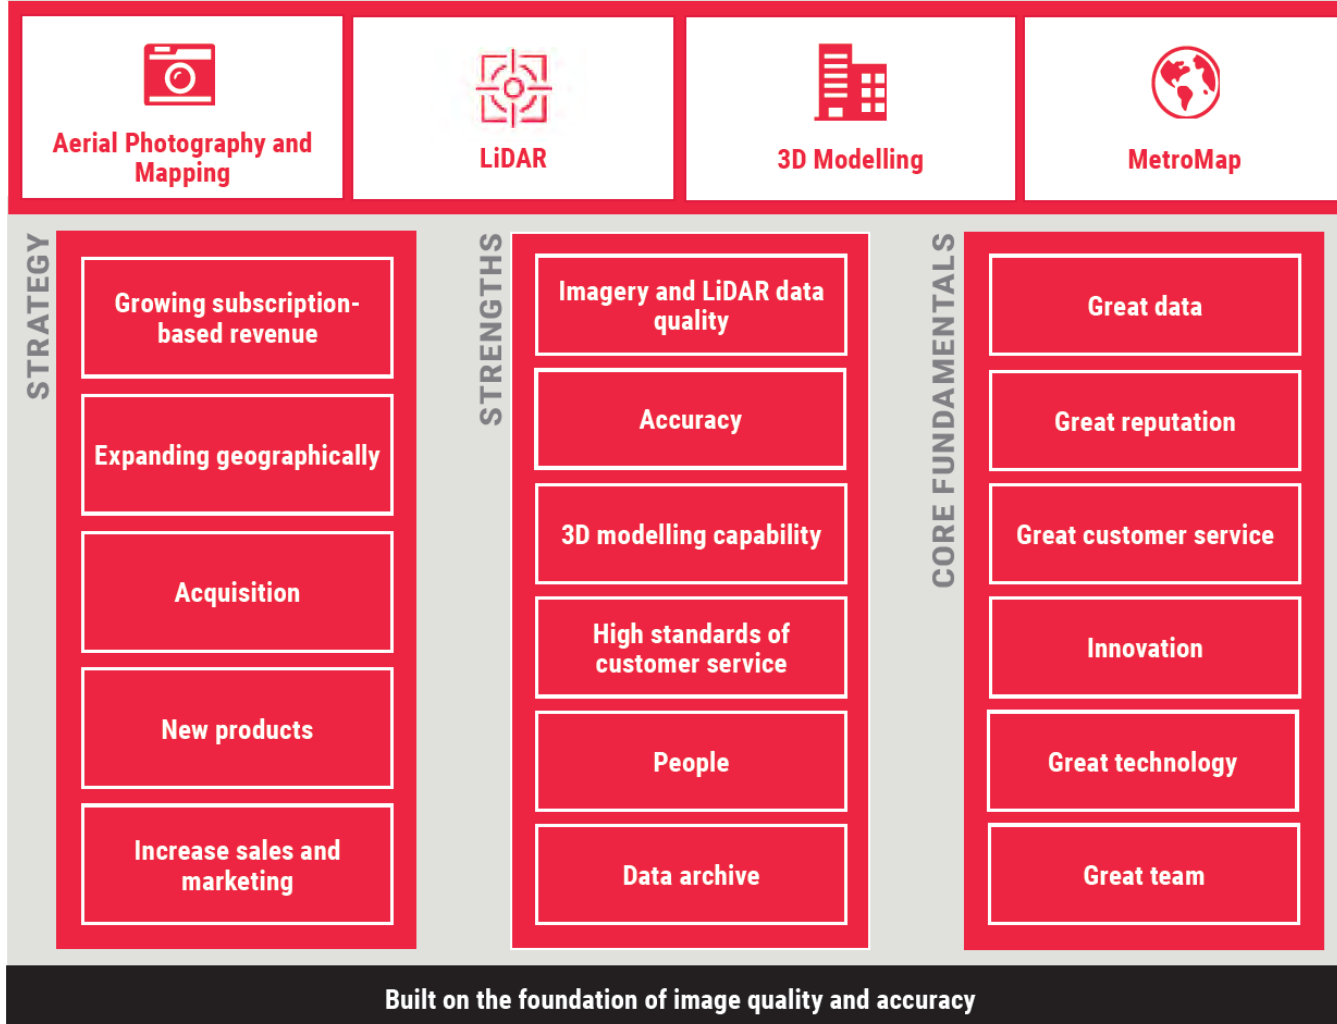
Aerial Photography and Mapping

LiDAR

3D Modelling

MetroMap

STRATEGY

Growing subscription-based revenue

Expanding geographically

Acquisition

New products

Increase sales and marketing

STRENGTHS

Imagery and LiDAR data quality

Accuracy

3D modelling capability

High standards of customer service

People

Data archive

CORE FUNDAMENTALS

Great data

Great reputation

Great customer service

Innovation

Great technology

Great team

Built on the foundation of image quality and accuracy